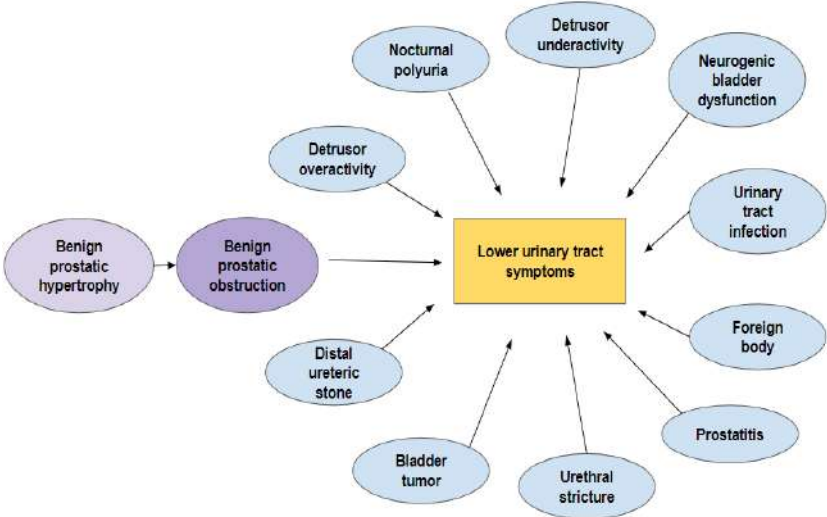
Benign prostatic hypertrophy

Benign prostatic obstruction

Detrusor overactivity

Nocturnal polyuria

Detrusor underactivity

Neurogenic bladder dysfunction

Urinary tract infection

Lower urinary tract symptoms

Foreign body

Prostatitis

Urethral stricture

Bladder tumor

Distal ureteric stone